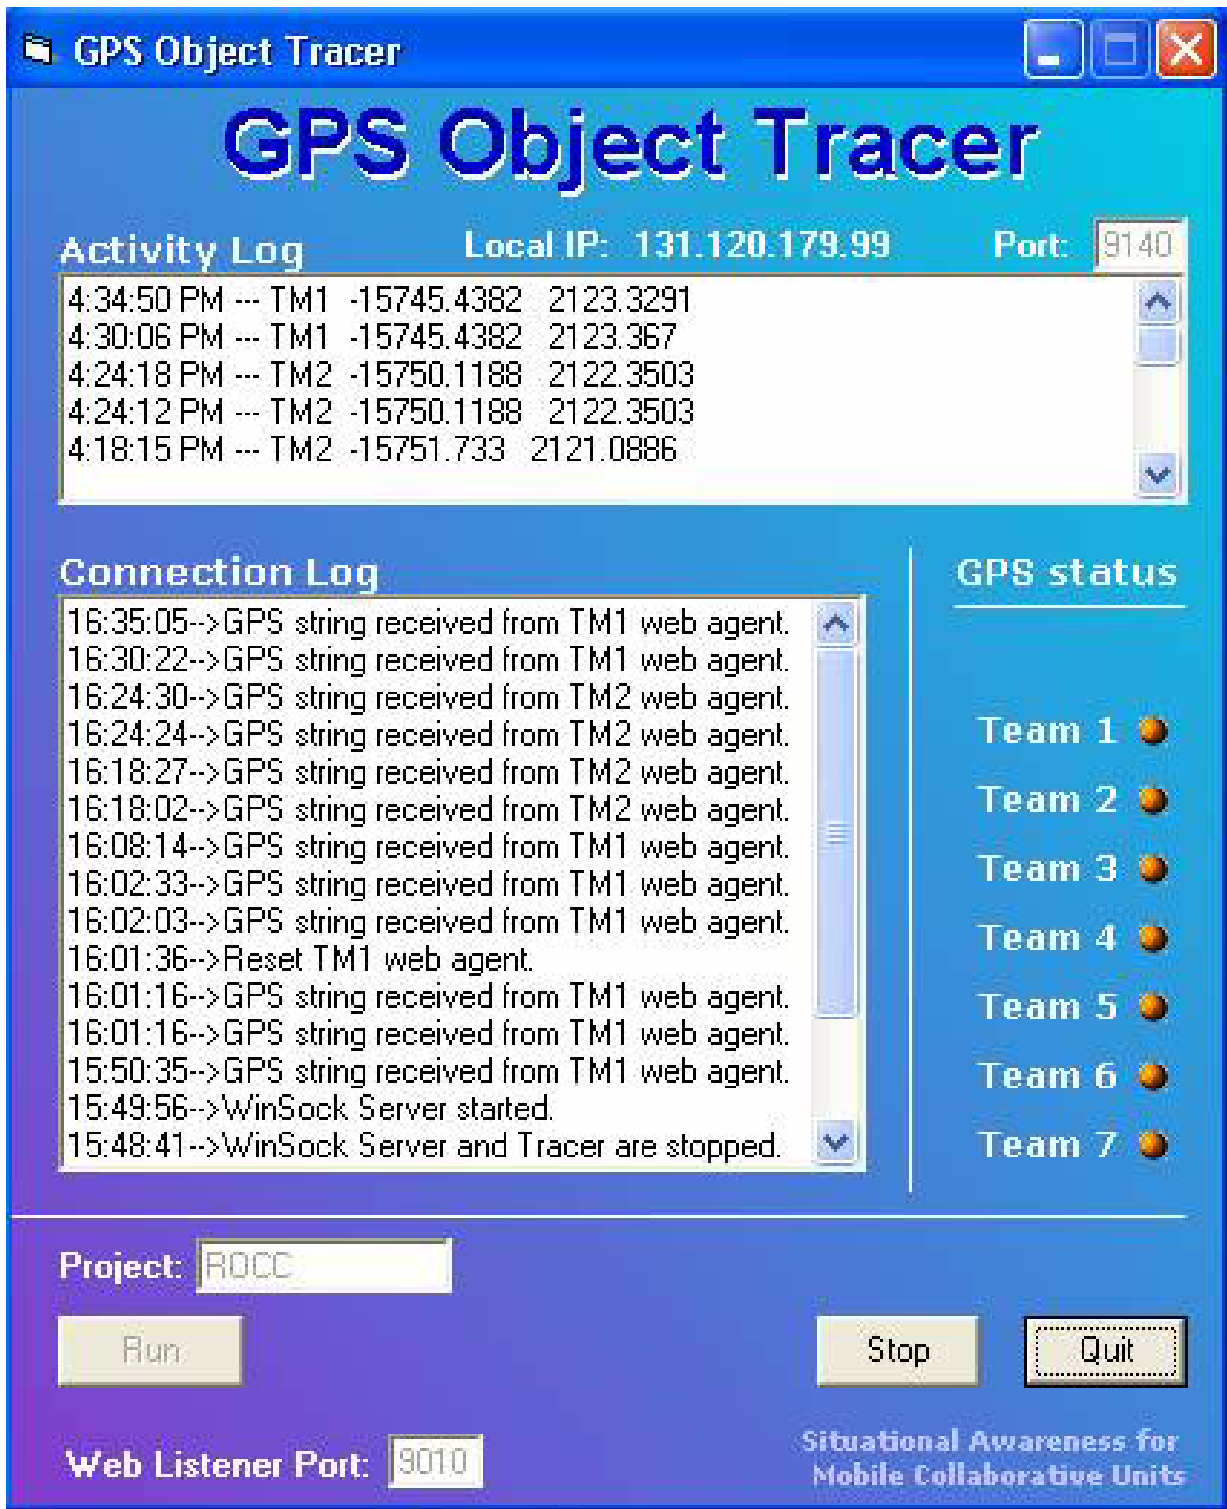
GPS Object Tracer

GPS Object Tracer

Activity Log

Local IP: 131.120.179.99

Port: 9140

4:34:50 PM --- TM1 -15745.4382 2123.3291
4:30:06 PM --- TM1 -15745.4382 2123.367
4:24:18 PM --- TM2 -15750.1188 2122.3503
4:24:12 PM --- TM2 -15750.1188 2122.3503
4:18:15 PM --- TM2 -15751.733 2121.0886

Connection Log

16:35:05-->GPS string received from TM1 web agent.
16:30:22-->GPS string received from TM1 web agent.
16:24:30-->GPS string received from TM2 web agent.
16:24:24-->GPS string received from TM2 web agent.
16:18:27-->GPS string received from TM2 web agent.
16:18:02-->GPS string received from TM2 web agent.
16:08:14-->GPS string received from TM1 web agent.
16:02:33-->GPS string received from TM1 web agent.
16:02:03-->GPS string received from TM1 web agent.
16:01:36-->Reset TM1 web agent.
16:01:16-->GPS string received from TM1 web agent.
16:01:16-->GPS string received from TM1 web agent.
15:50:35-->GPS string received from TM1 web agent.
15:49:56-->WinSock Server started.
15:48:41-->WinSock Server and Tracer are stopped.

GPS status

Team 1
Team 2
Team 3
Team 4
Team 5
Team 6
Team 7

Project: ROCC

Run

Stop

Quit

Web Listener Port: 9010

Situational Awareness for Mobile Collaborative Units